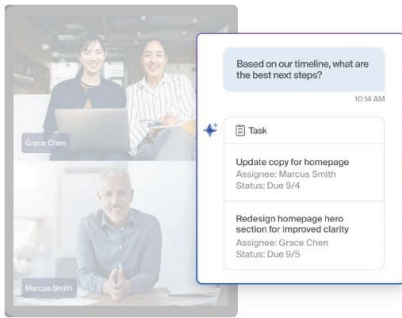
Grace Chen

Marcus Smith

Based on our timeline, what are the best next steps?

10:14 AM

Task

Update copy for homepage
Assignee: Marcus Smith
Status: Due 9/4

Redesign homepage hero section for improved clarity
Assignee: Grace Chen
Status: Due 9/5